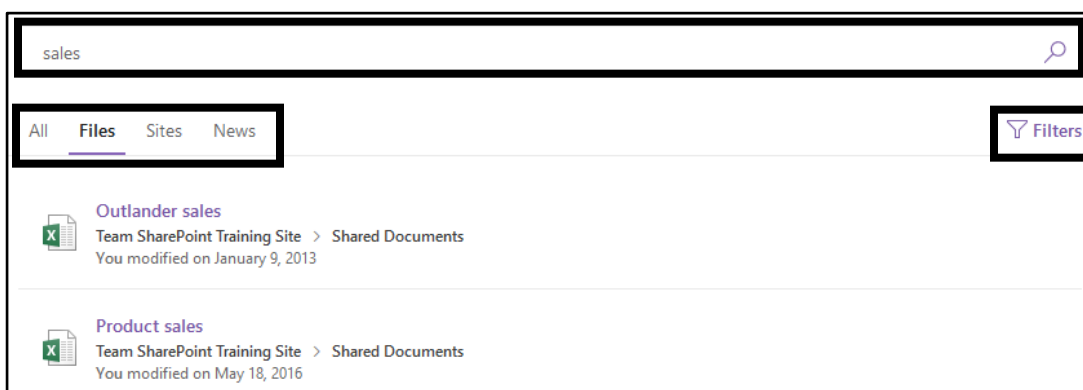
sales

All Files Sites News

Filters

Outlander sales
Team SharePoint Training Site > Shared Documents
You modified on January 9, 2013

Product sales
Team SharePoint Training Site > Shared Documents
You modified on May 18, 2016